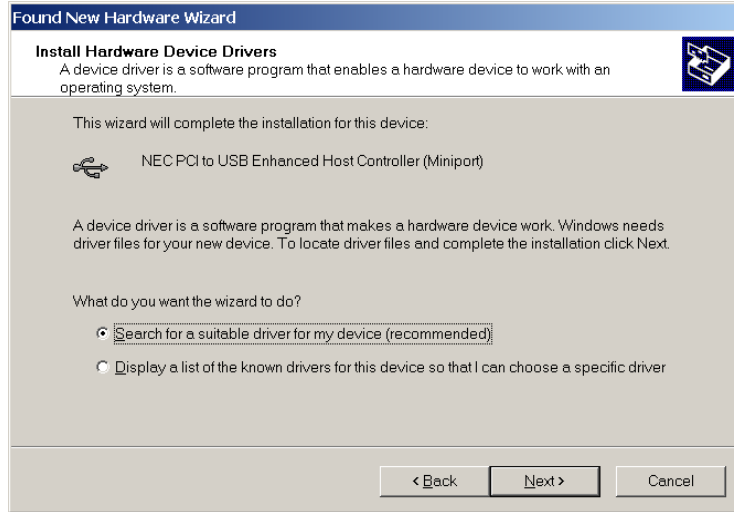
Found New Hardware Wizard

Install Hardware Device Drivers
A device driver is a software program that enables a hardware device to work with an operating system.

This wizard will complete the installation for this device:

NEC PCI to USB Enhanced Host Controller (Miniport)

A device driver is a software program that makes a hardware device work. Windows needs driver files for your new device. To locate driver files and complete the installation click Next.

What do you want the wizard to do?

Search for a suitable driver for my device (recommended)

Display a list of the known drivers for this device so that I can choose a specific driver

< Back

Next >

Cancel